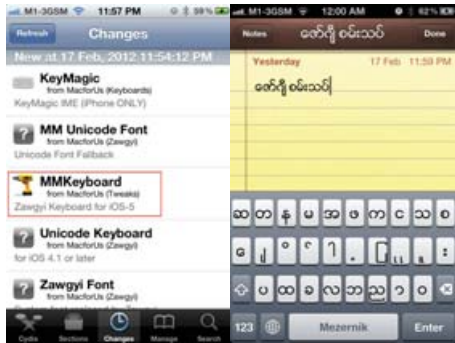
M1-3GSM 11:57 PM 59%

Refresh Changes

New at 17 Feb, 2012 11:54:12 PM

KeyMagic
from MacforUs (Keyboards)
KeyMagic IME (iPhone ONLY)

MM Unicode Font
from MacforUs (Zawgyi)
Unicode Font Fallback

MMKeyboard
from MacforUs (Tweaks)
Zawgyi Keyboard for iOS-5

Unicode Keyboard
from MacforUs (Zawgyi)
for iOS 4.1 or later

Zawgyi Font
from MacforUs (Zawgyi)

Cydia Sections Changes Manage Search

M1-3GSM 12:00 AM 62%

Notes ဇော်ဂျီ စမ်းသပ် Done

Yesterday 17 Feb 11:59 PM

ဇော်ဂျီ စမ်းသပ်

ဆ တ န မ အ ပ က င သ စ

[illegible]

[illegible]

123 Mezernik Enter